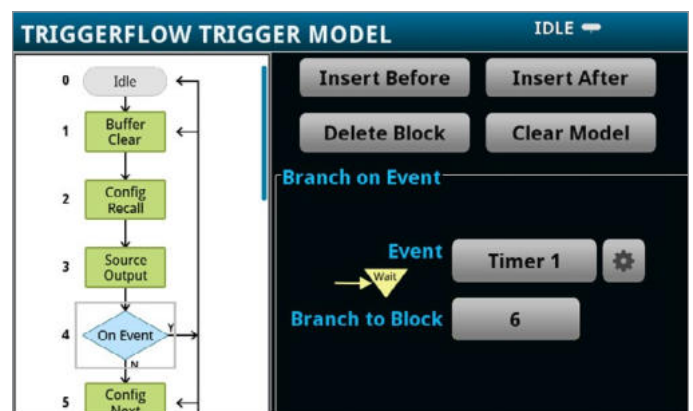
TRIGGERFLOW TRIGGER MODEL

IDLE

0 Idle

1 Buffer Clear

2 Config Recall

3 Source Output

4 On Event

Y

N

5 Config Next

Insert Before

Insert After

Delete Block

Clear Model

Branch on Event

Event

Timer 1

Wait

Branch to Block

6